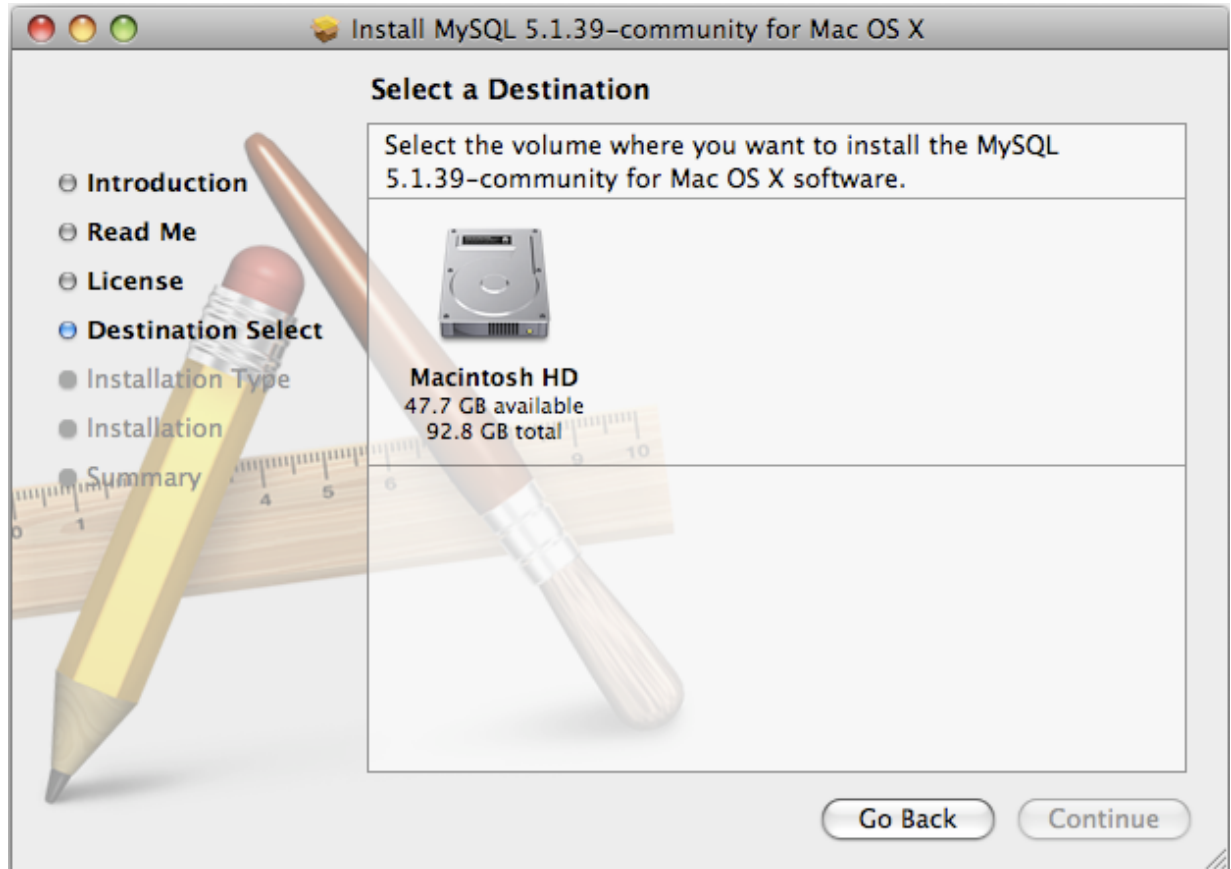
Install MySQL 5.1.39-community for Mac OS X

Select a Destination

Introduction
Read Me
License
Destination Select
Installation Type
Installation
Summary

Select the volume where you want to install the MySQL 5.1.39-community for Mac OS X software.

Macintosh HD
47.7 GB available
92.8 GB total

Go Back
Continue